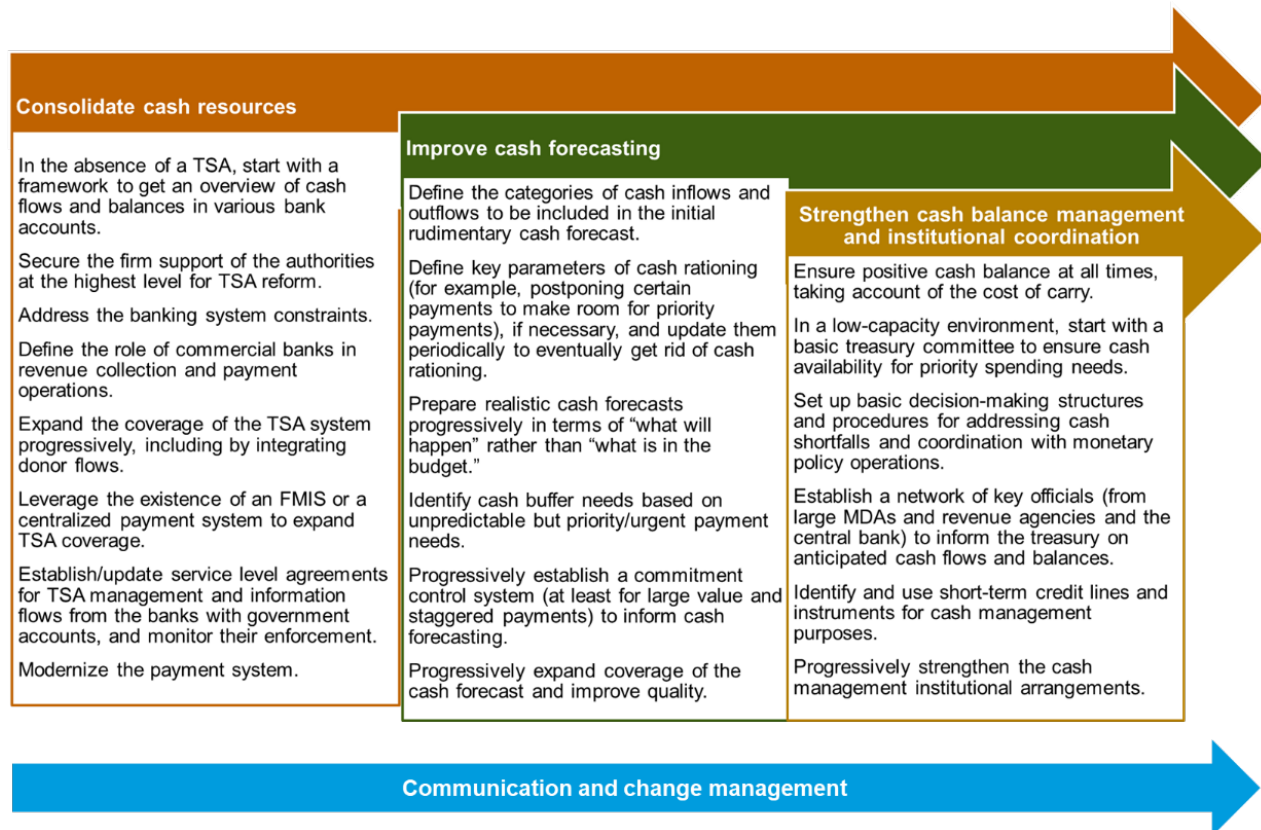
Consolidate cash resources

In the absence of a TSA, start with a framework to get an overview of cash flows and balances in various bank accounts.

Secure the firm support of the authorities at the highest level for TSA reform.

Address the banking system constraints.

Define the role of commercial banks in revenue collection and payment operations.

Expand the coverage of the TSA system progressively, including by integrating donor flows.

Leverage the existence of an FMIS or a centralized payment system to expand TSA coverage.

Establish/update service level agreements for TSA management and information flows from the banks with government accounts, and monitor their enforcement.

Modernize the payment system.

Improve cash forecasting

Define the categories of cash inflows and outflows to be included in the initial rudimentary cash forecast.

Define key parameters of cash rationing (for example, postponing certain payments to make room for priority payments), if necessary, and update them periodically to eventually get rid of cash rationing.

Prepare realistic cash forecasts progressively in terms of "what will happen" rather than "what is in the budget."

Identify cash buffer needs based on unpredictable but priority/urgent payment needs.

Progressively establish a commitment control system (at least for large value and staggered payments) to inform cash forecasting.

Progressively expand coverage of the cash forecast and improve quality.

Strengthen cash balance management and institutional coordination

Ensure positive cash balance at all times, taking account of the cost of carry.

In a low-capacity environment, start with a basic treasury committee to ensure cash availability for priority spending needs.

Set up basic decision-making structures and procedures for addressing cash shortfalls and coordination with monetary policy operations.

Establish a network of key officials (from large MDAs and revenue agencies and the central bank) to inform the treasury on anticipated cash flows and balances.

Identify and use short-term credit lines and instruments for cash management purposes.

Progressively strengthen the cash management institutional arrangements.

Communication and change management